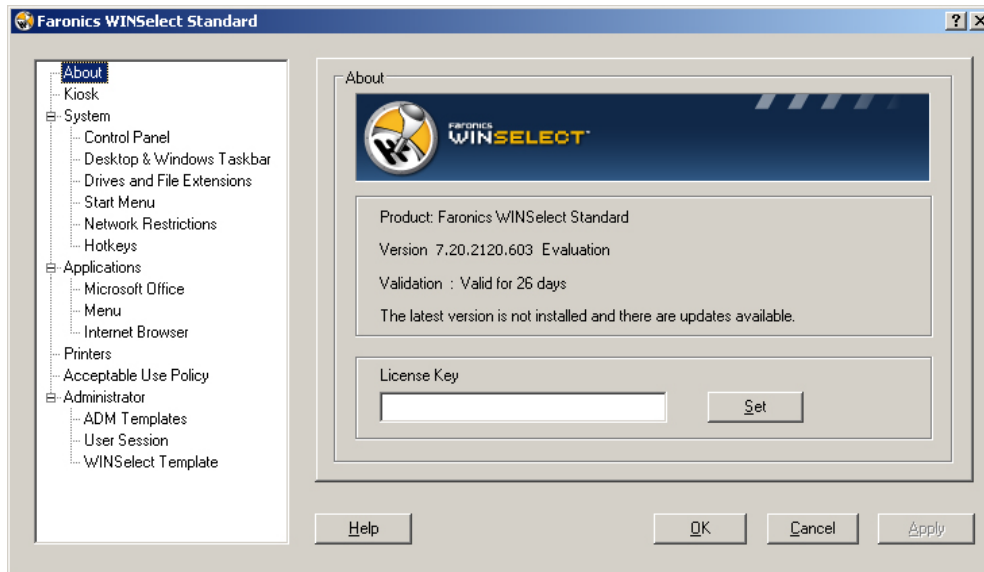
Faronics WINSelect Standard

? X

About
Kiosk
System
Control Panel
Desktop & Windows Taskbar
Drives and File Extensions
Start Menu
Network Restrictions
Hotkeys
Applications
Microsoft Office
Menu
Internet Browser
Printers
Acceptable Use Policy
Administrator
ADM Templates
User Session
WINSelect Template

About

FARONICS
WINSELECT

Product: Faronics WINSelect Standard

Version 7.20.2120.603 Evaluation

Validation : Valid for 26 days

The latest version is not installed and there are updates available.

License Key

Set

Help

OK

Cancel

Apply